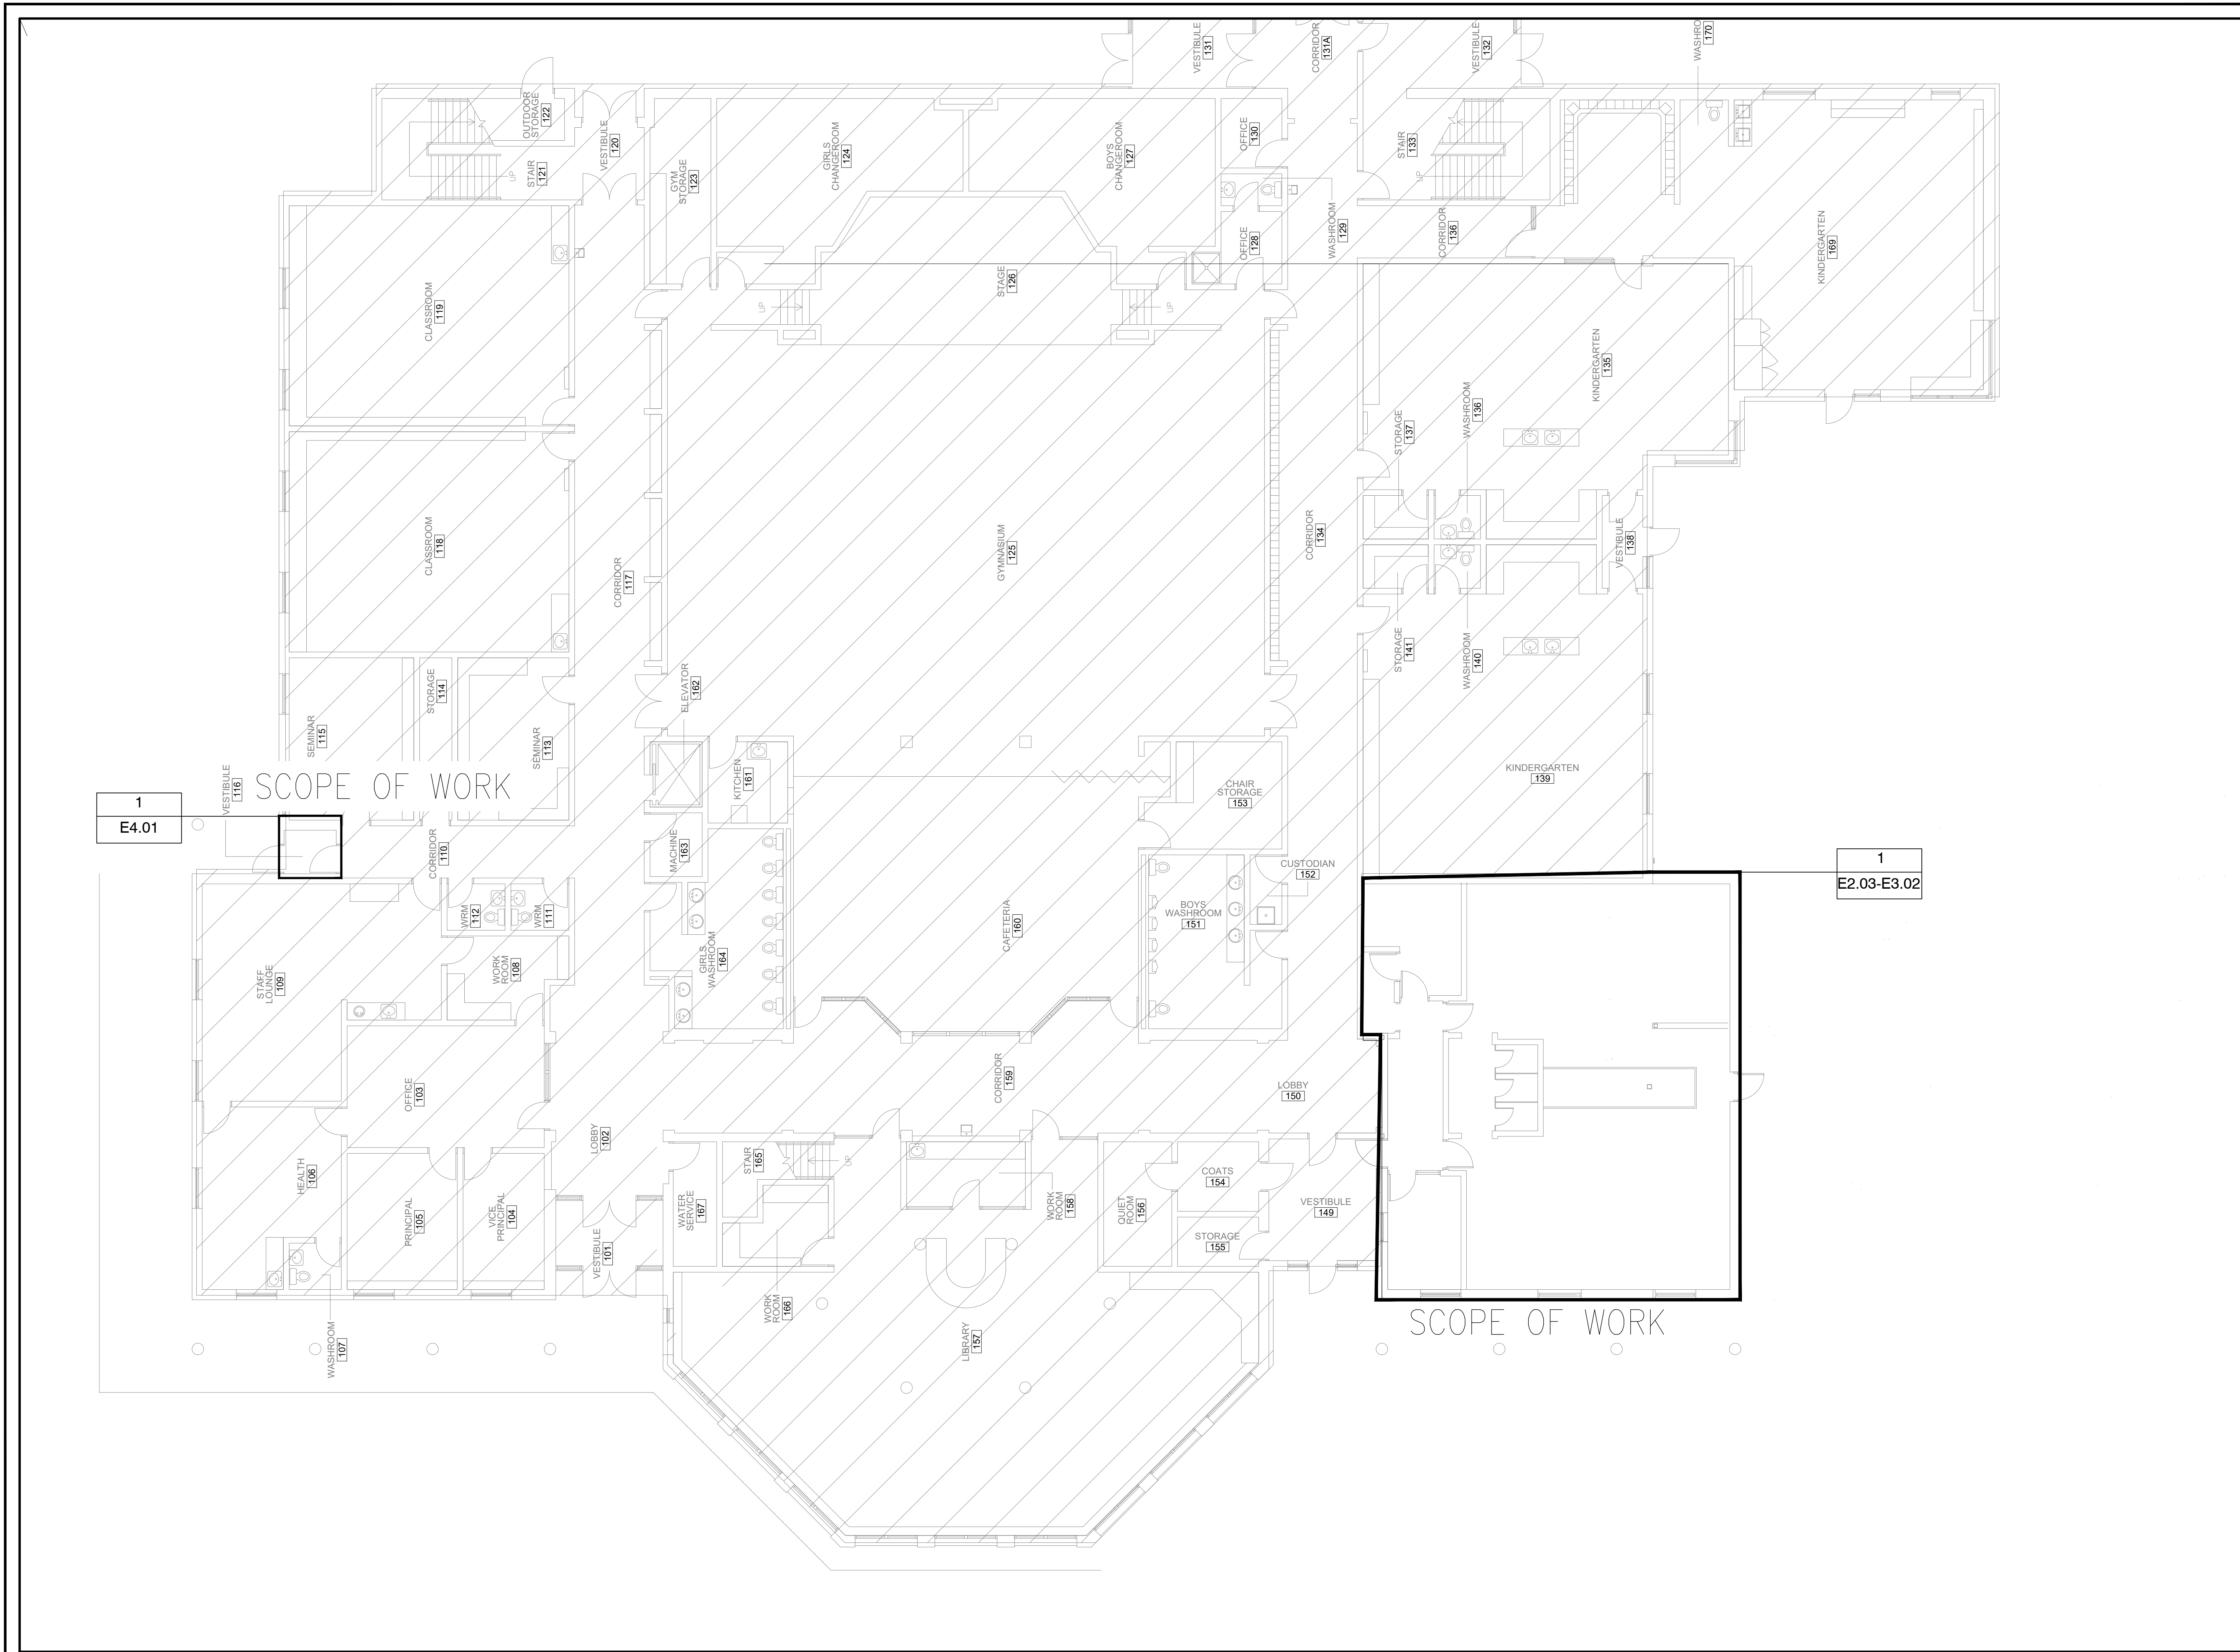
VESTIBULE 131
CORRIDOR 131A
VESTIBULE 132
WASHRO 170

OUTDOOR STORAGE 122
VESTIBULE 120
STAIR 121
UP
GYM STORAGE 123
GIRLS CHANGEROOM 124
BOYS CHANGEROOM 127
OFFICE 130
STAIR 133
UP
OFFICE 128
WASHROOM 129
CORRIDOR 136
KINDERGARTEN 169
STAGE 126
UP
UP
CLASSROOM 119
KINDERGARTEN 135
STORAGE 137
WASHROOM 136
CLASSROOM 118
CORRIDOR 117
GYMNASIUM 125
CORRIDOR 134
VESTIBULE 138
STORAGE 141
WASHROOM 140
SEMINAR 115
STORAGE 114
SEMINAR 113
ELEVATOR 162
KINDERGARTEN 139
VESTIBULE 116
SCOPE OF WORK
KITCHEN 161
CHAIR STORAGE 153

| 1 |
|---|
| E4.01 |

CORRIDOR 110
MACHINE 163
CUSTODIAN 152

| 1 |
|---|
| E2.03-E3.02 |

WRM 112
WRM 111
CAFETERIA 160
BOYS WASHROOM 151
STAFF LOUNGE 109
WORK ROOM 108
GIRLS WASHROOM 164
OFFICE 103
CORRIDOR 159
LOBBY 150
LOBBY 102
HEALTH 106
STAIR 165
UP
COATS 154
WATER SERVICE 167
QUIET ROOM 156
WORK ROOM 158
VESTIBULE 149
PRINCIPAL 105
VICE PRINCIPAL 104
STORAGE 155
VESTIBULE 101
WORK ROOM 166
SCOPE OF WORK
WASHROOM 107
LIBRARY 157